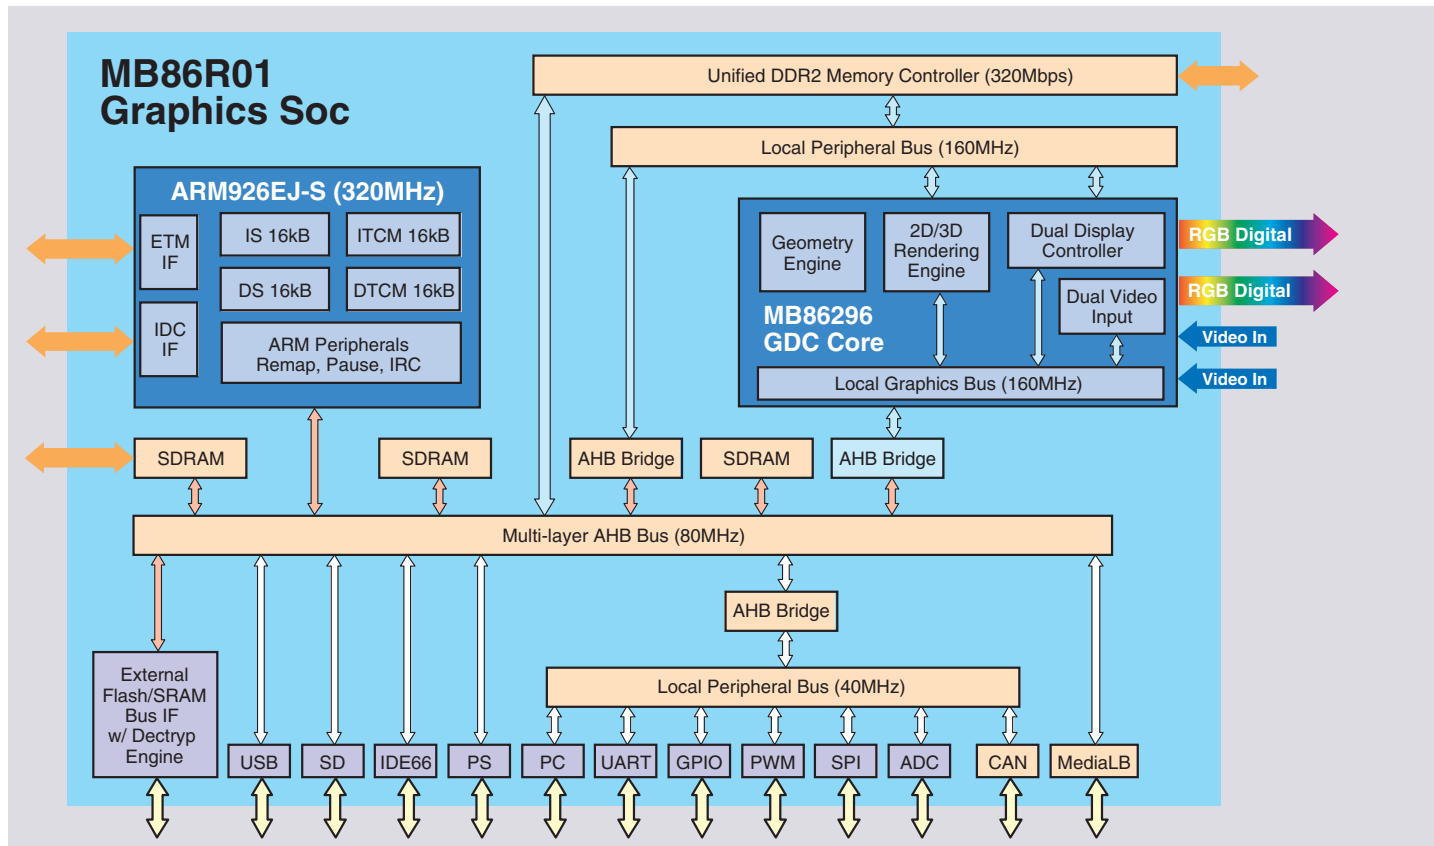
MB86R01
Graphics Soc

Unified DDR2 Memory Controller (320Mbps)

Local Peripheral Bus (160MHz)

ARM926EJ-S (320MHz)

ETM IF

IS 16kB

ITCM 16kB

DS 16kB

DTCM 16kB

IDC IF

ARM Peripherals
Remap, Pause, IRC

Geometry Engine

2D/3D Rendering Engine

Dual Display Controller

Dual Video Input

MB86296
GDC Core

Local Graphics Bus (160MHz)

RGB Digital

RGB Digital

Video In

Video In

SDRAM

SDRAM

AHB Bridge

SDRAM

AHB Bridge

Multi-layer AHB Bus (80MHz)

AHB Bridge

Local Peripheral Bus (40MHz)

External Flash/SRAM Bus IF w/ Dectryp Engine

USB

SD

IDE66

PS

PC

UART

GPIO

PWM

SPI

ADC

CAN

MediaLB